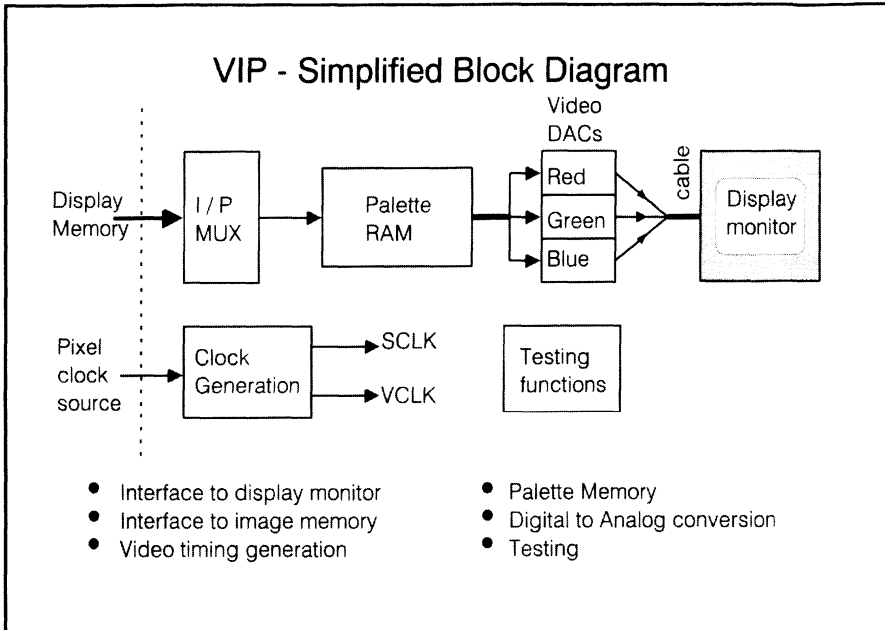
VIP - Simplified Block Diagram

Display Memory

I / P MUX

Palette RAM

Video DACs

Red

Green

Blue

cable

Display monitor

Pixel clock source

Clock Generation

SCLK

VCLK

Testing functions

- Interface to display monitor
- Interface to image memory
- Video timing generation

- Palette Memory
- Digital to Analog conversion
- Testing